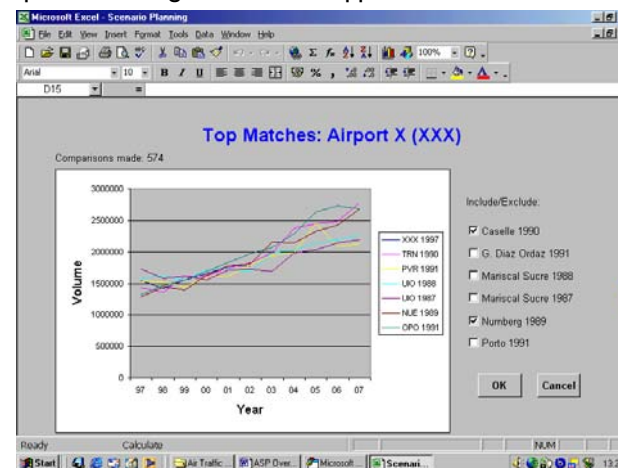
Microsoft Excel - Scenario Planning
File Edit View Insert Format Tools Data Window Help
100%
Arial 10 B I U
D15 =

Top Matches: Airport X (XXX)

Comparisons made: 574

3000000
2500000
2000000
1500000
1000000
500000
0
Volume
97 98 99 00 01 02 03 04 05 06 07
Year

XXX 1997
TRN 1990
PVR 1991
UIO 1988
UIO 1987
NUE 1989
OPO 1991

Include/Exclude:
Caselle 1990
G. Diaz Ordaz 1991
Mariscal Sucre 1988
Mariscal Sucre 1987
Nurnberg 1989
Porto 1991

OK Cancel

Ready Calculate NUM
Start Air Traffic... ASP Over... Microsoft... Scenari... 13: